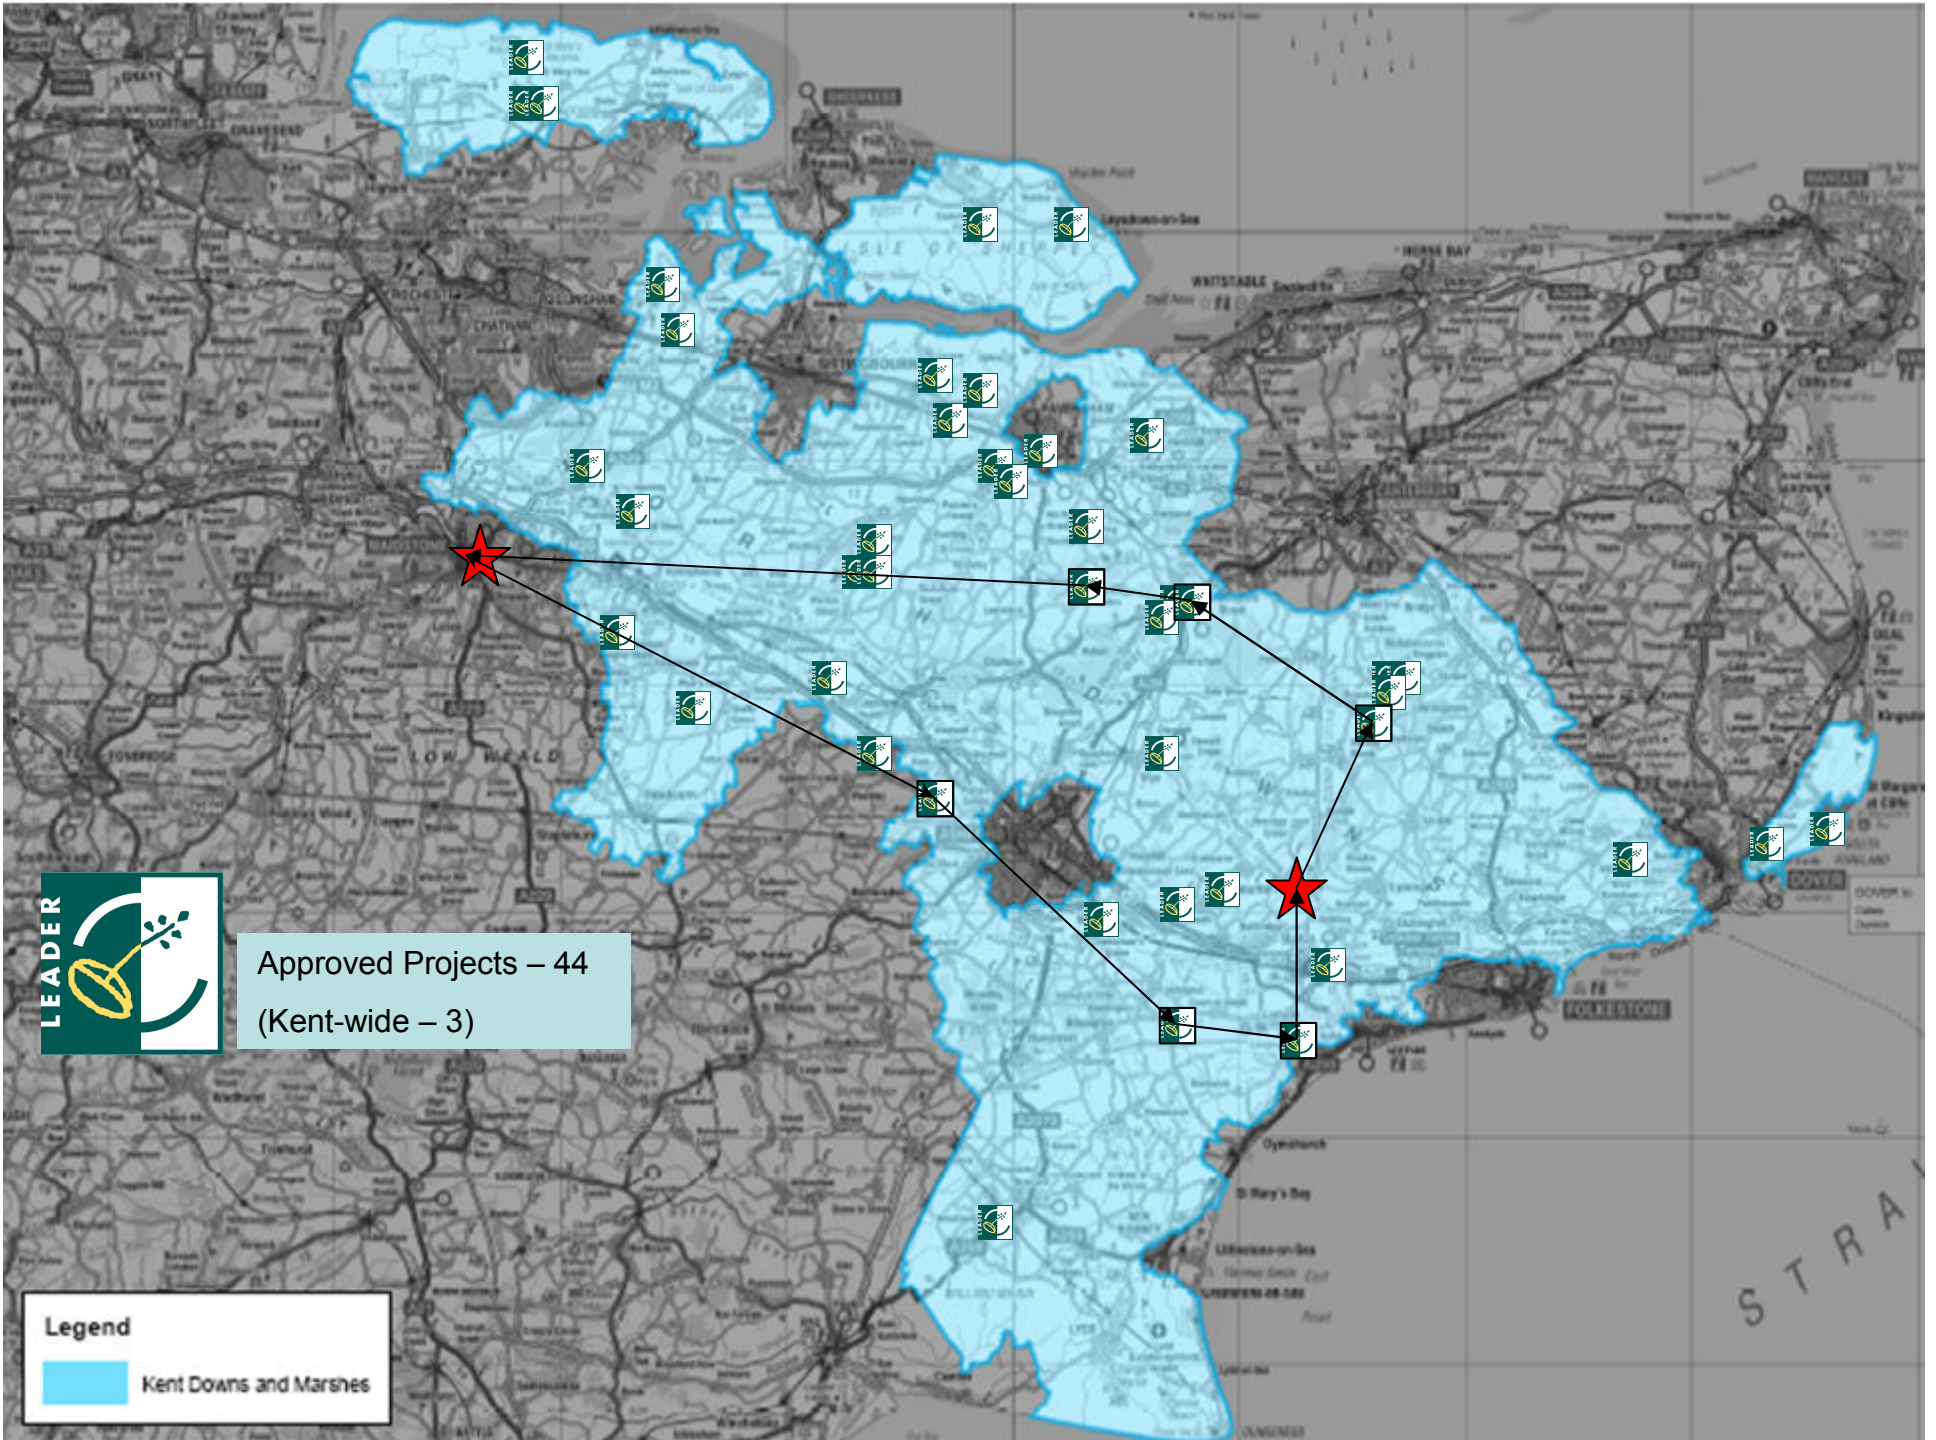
LEADER

Approved Projects – 44
(Kent-wide – 3)

Legend
Kent Downs and Marshes

ISLE OF SHEPPEY
WHITSTABLE
HERNE BAY
GRAVESEND
ROCHESTER
GILLINGHAM
CHATHAM
SITTINGBOURNE
FAVERSHAM
CANTERBURY
DOVER
FOLKESTONE
DEAL
RAMSGATE
Leysdown-on-Sea
LOW WEALD
Dymchurch
St Mary's Bay
Littlestone-on-Sea
STRA